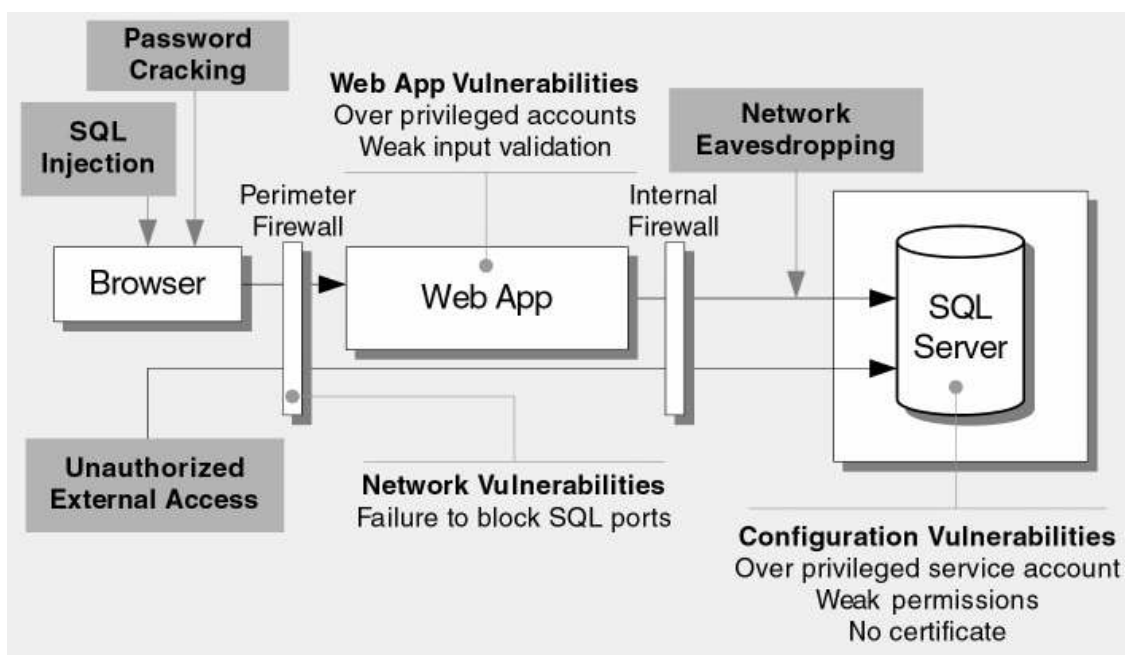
Password Cracking

SQL Injection

Web App Vulnerabilities
Over privileged accounts
Weak input validation

Network Eavesdropping

Perimeter Firewall

Internal Firewall

Browser

Web App

SQL Server

Unauthorized External Access

Network Vulnerabilities
Failure to block SQL ports

Configuration Vulnerabilities
Over privileged service account
Weak permissions
No certificate